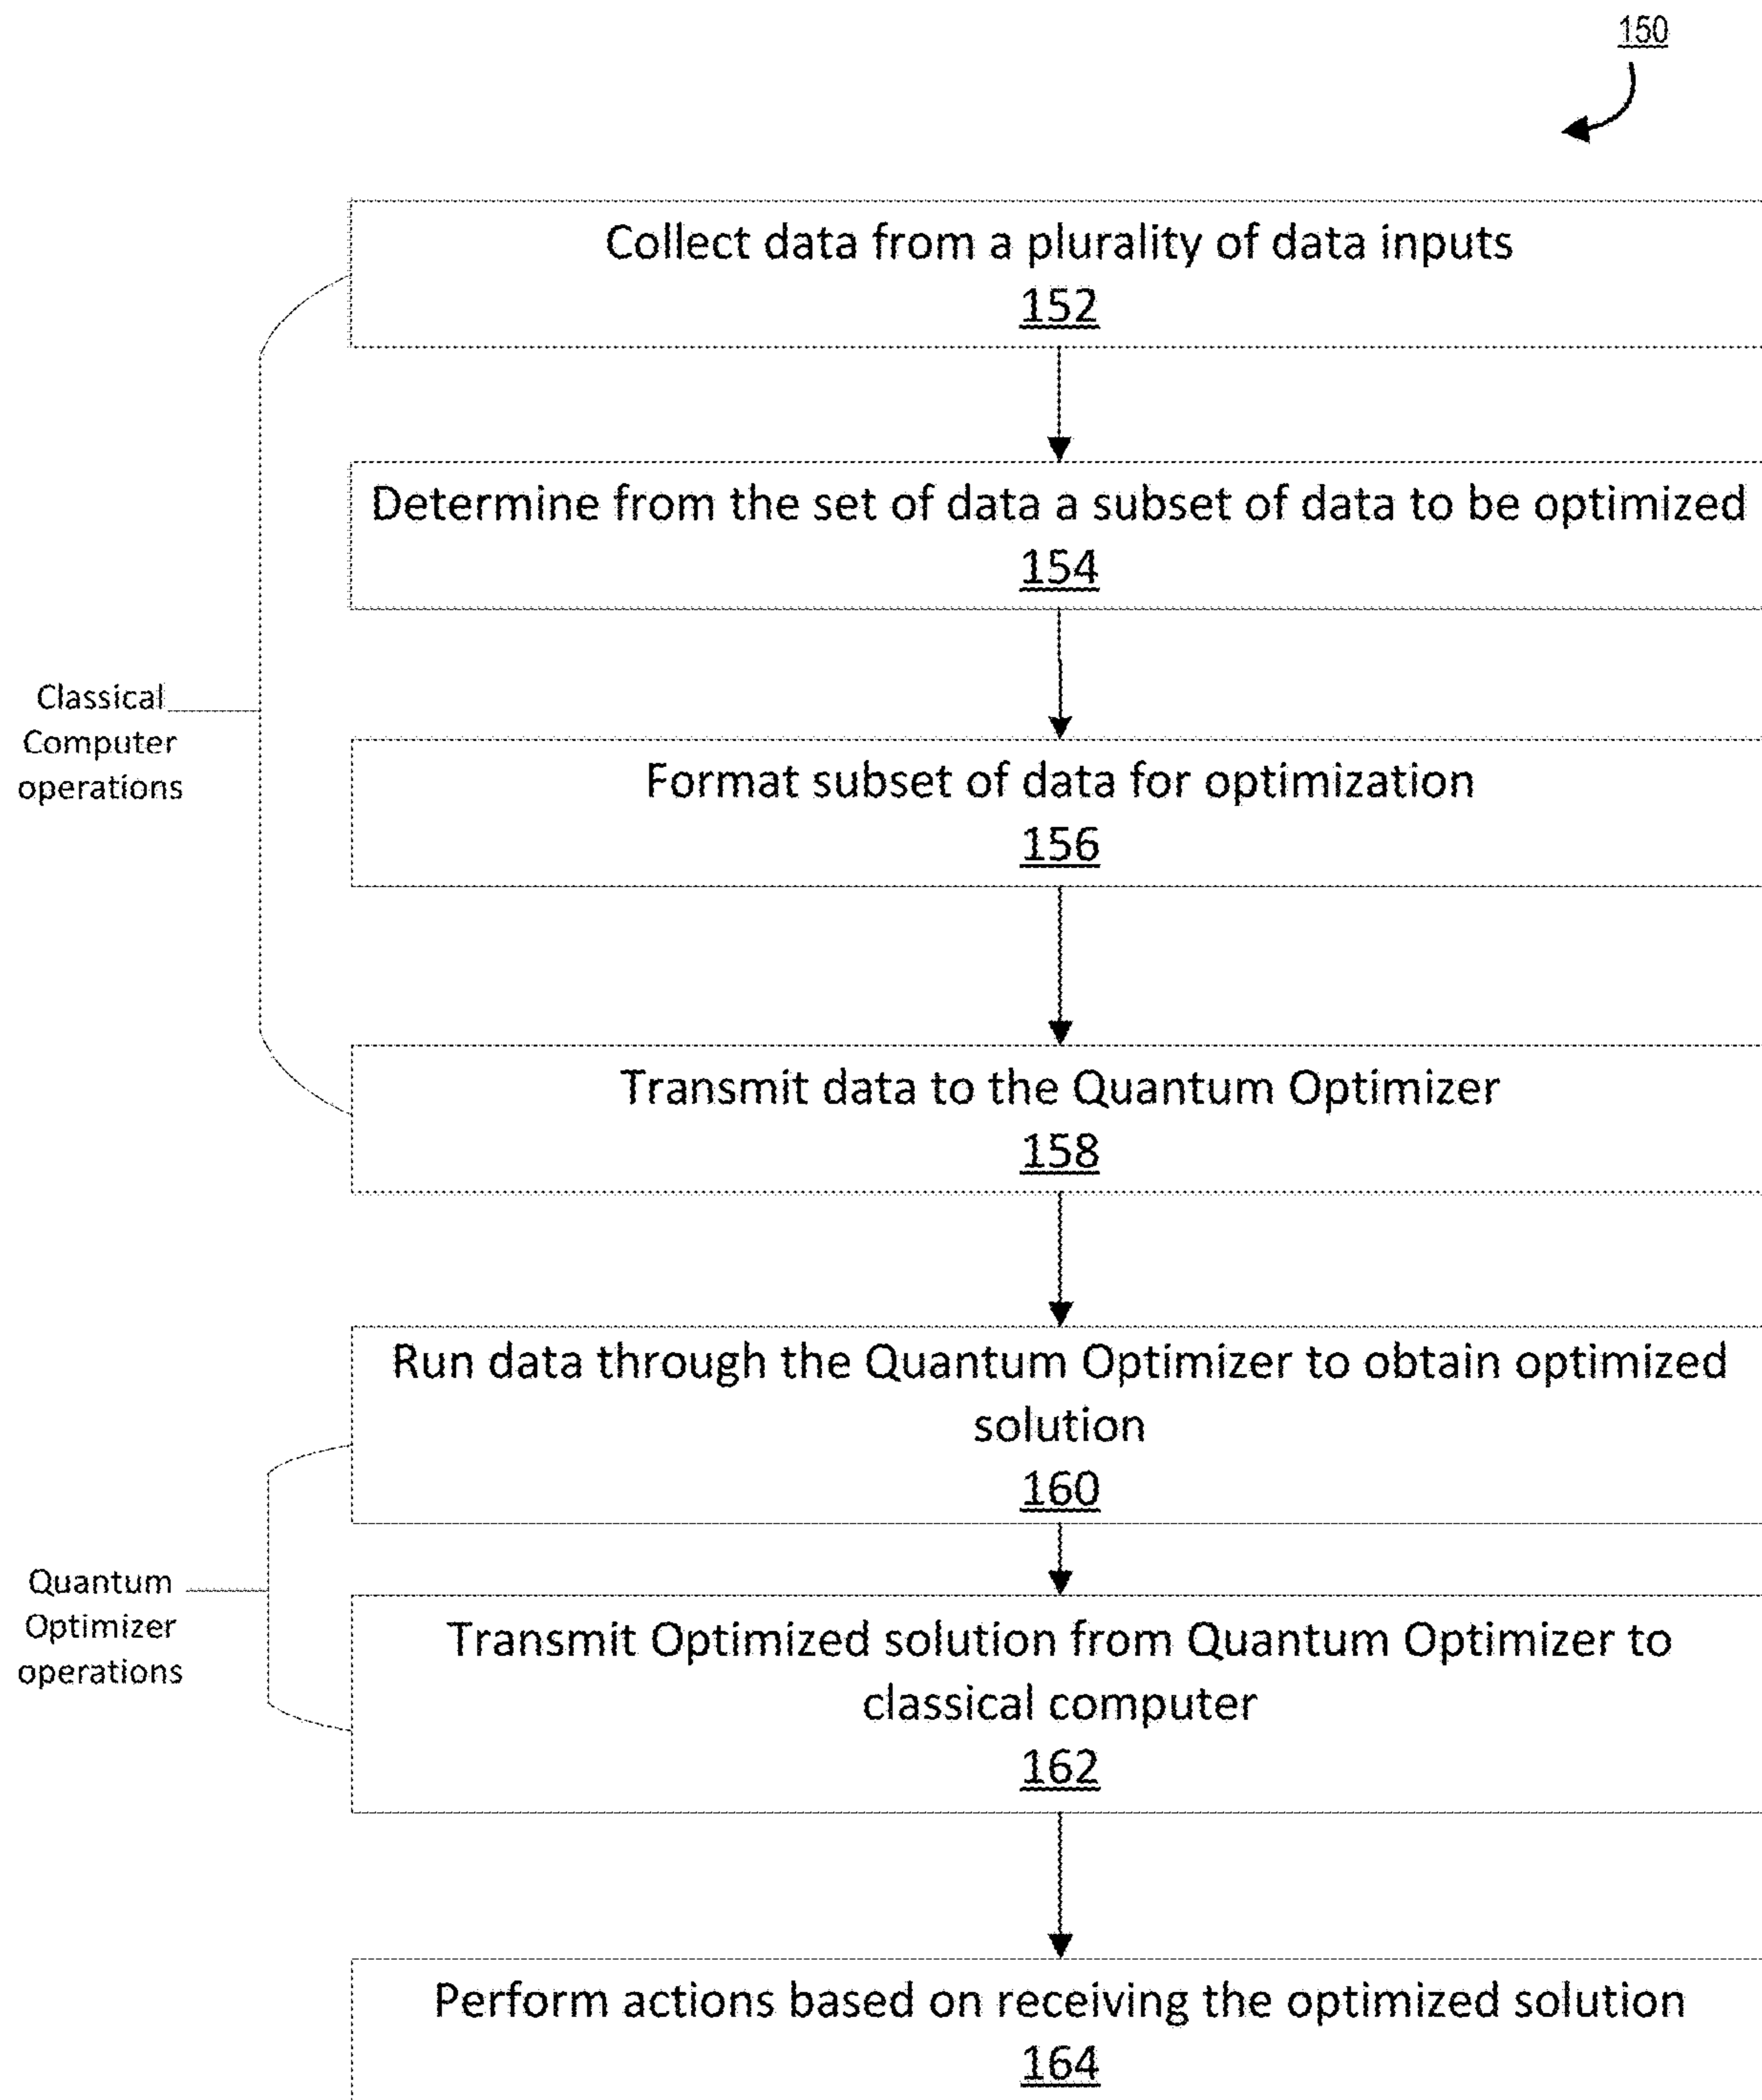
150

Collect data from a plurality of data inputs
152

Determine from the set of data a subset of data to be optimized
154

Classical Computer operations

Format subset of data for optimization
156

Transmit data to the Quantum Optimizer
158

Run data through the Quantum Optimizer to obtain optimized solution
160

Quantum Optimizer operations

Transmit Optimized solution from Quantum Optimizer to classical computer
162

Perform actions based on receiving the optimized solution
164